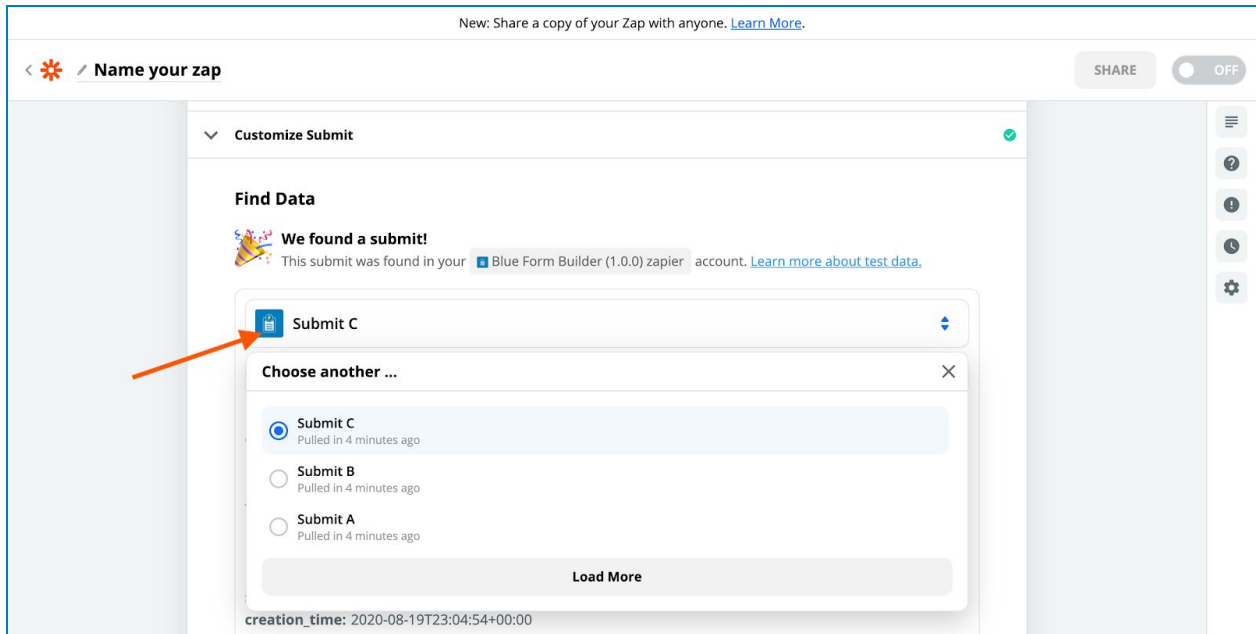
New: Share a copy of your Zap with anyone. Learn More.

Name your zap

SHARE

OFF

Customize Submit

Find Data

We found a submit!

This submit was found in your Blue Form Builder (1.0.0) zapier account. Learn more about test data.

Submit C

Choose another ...

Submit C
Pulled in 4 minutes ago

Submit B
Pulled in 4 minutes ago

Submit A
Pulled in 4 minutes ago

Load More

creation_time: 2020-08-19T23:04:54+00:00